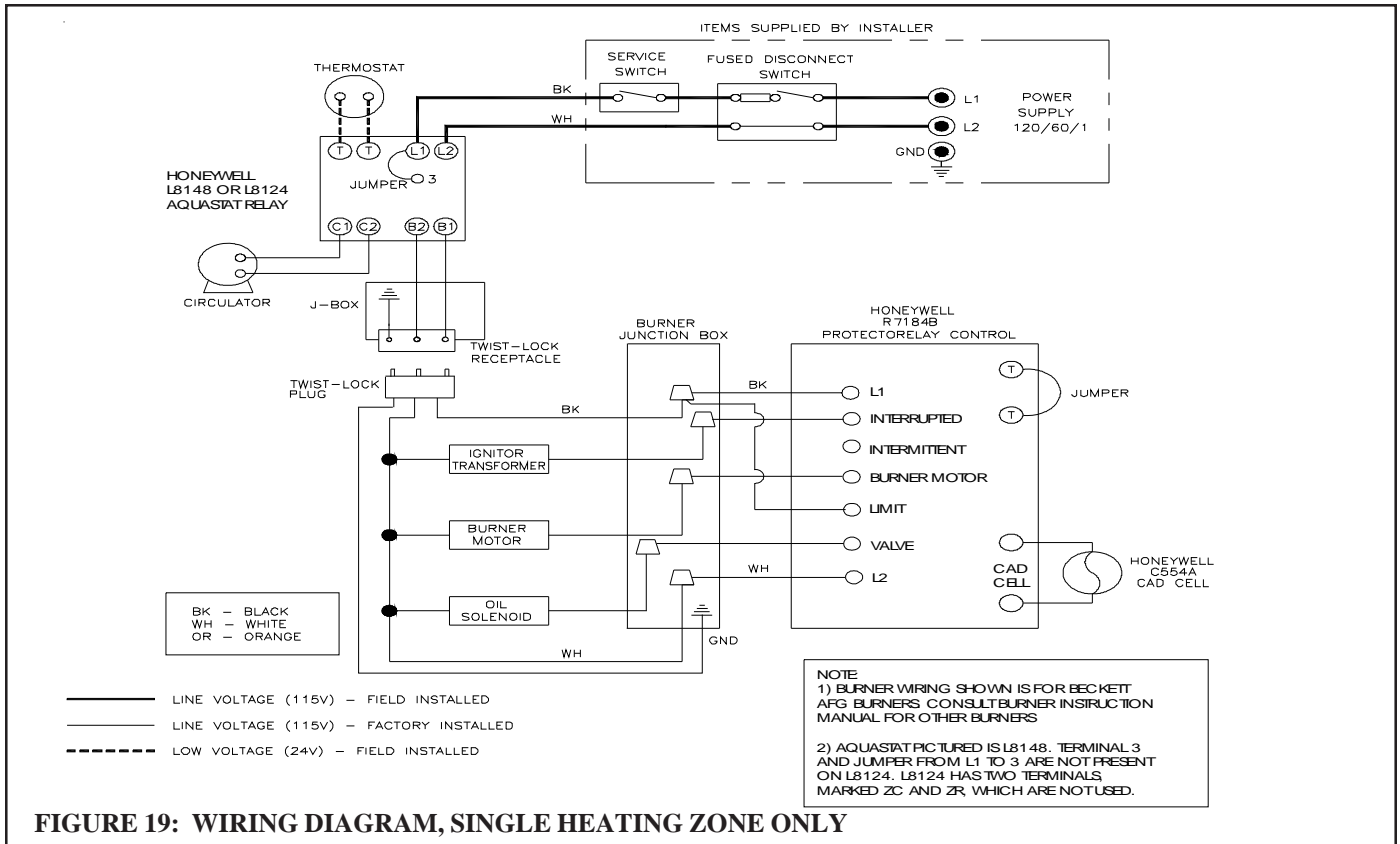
ITEMS SUPPLIED BY INSTALLER

THERMOSTAT

SERVICE SWITCH

FUSED DISCONNECT SWITCH

BK

WH

L1

L2

GND

POWER SUPPLY 120/60/1

T T L1 L2

JUMPER 3

HONEYWELL L8148 OR L8124 AQUASTAT RELAY

C1 C2 B2 B1

CIRCULATOR

J–BOX

TWIST–LOCK RECEPTACLE

TWIST–LOCK PLUG

BURNER JUNCTION BOX

HONEYWELL R7184B PROTECTORELAY CONTROL

T

T

JUMPER

BK

BK

L1

INTERRUPTED

INTERMITTENT

BURNER MOTOR

LIMIT

VALVE

L2

IGNITOR TRANSFORMER

BURNER MOTOR

OIL SOLENOID

WH

WH

GND

CAD CELL

HONEYWELL C554A CAD CELL

BK – BLACK
WH – WHITE
OR – ORANGE

LINE VOLTAGE (115V) – FIELD INSTALLED

LINE VOLTAGE (115V) – FACTORY INSTALLED

LOW VOLTAGE (24V) – FIELD INSTALLED

NOTE
1) BURNER WIRING SHOWN IS FOR BECKETT AFG BURNERS CONSULT BURNER INSTRUCTION MANUAL FOR OTHER BURNERS

2) AQUASTAT PICTURED IS L8148. TERMINAL 3 AND JUMPER FROM L1 TO 3 ARE NOT PRESENT ON L8124. L8124 HAS TWO TERMINALS, MARKED ZC AND ZR, WHICH ARE NOT USED.

FIGURE 19: WIRING DIAGRAM, SINGLE HEATING ZONE ONLY